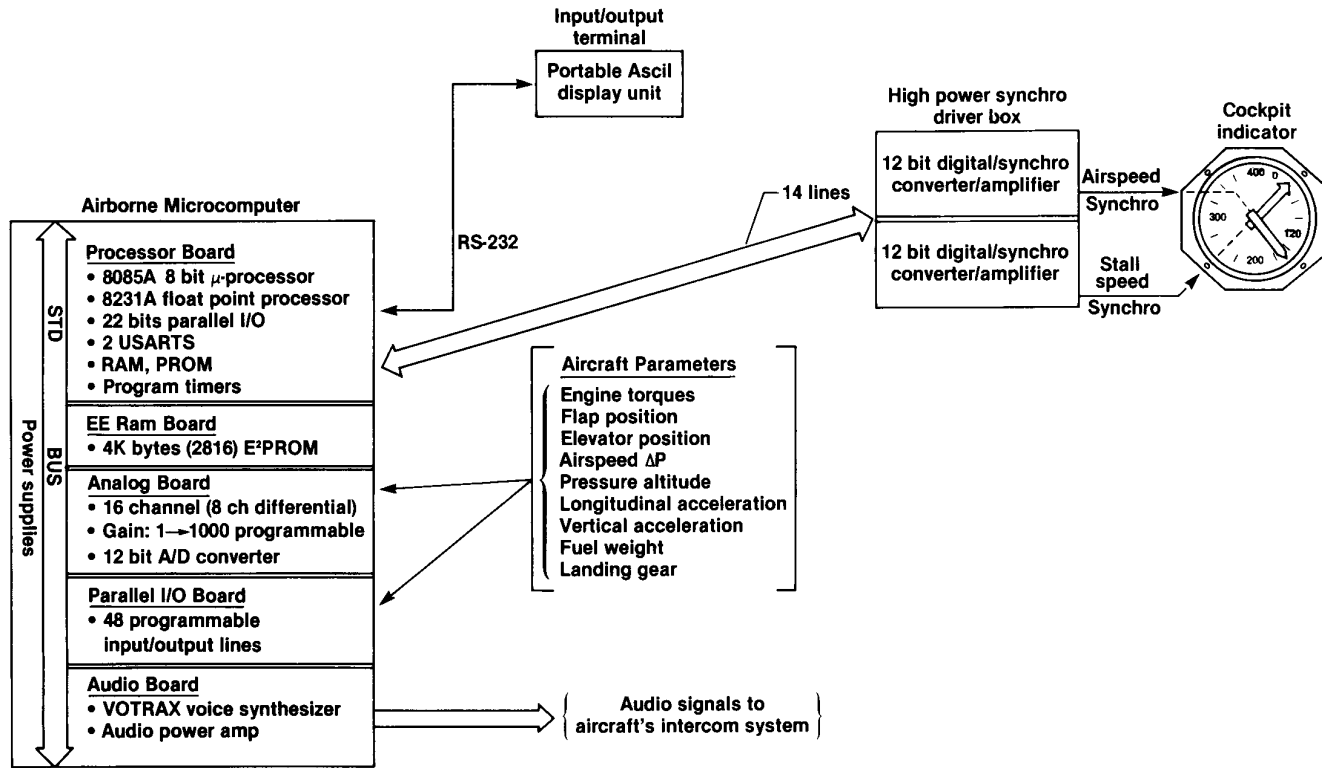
Input/output terminal

Portable Ascil display unit

High power synchro driver box

Cockpit indicator

12 bit digital/synchro converter/amplifier

12 bit digital/synchro converter/amplifier

Airspeed

Synchro

Stall speed

Synchro

400

0

300

120

200

14 lines

Airborne Microcomputer

RS-232

STD

BUS

Power supplies

Processor Board
• 8085A 8 bit $\mu$-processor
• 8231A float point processor
• 22 bits parallel I/O
• 2 USARTS
• RAM, PROM
• Program timers

EE Ram Board
• 4K bytes (2816) $E^2PROM$

Analog Board
• 16 channel (8 ch differential)
• Gain: 1→1000 programmable
• 12 bit A/D converter

Parallel I/O Board
• 48 programmable input/output lines

Audio Board
• VOTRAX voice synthesizer
• Audio power amp

Aircraft Parameters
Engine torques
Flap position
Elevator position
Airspeed $\Delta P$
Pressure altitude
Longitudinal acceleration
Vertical acceleration
Fuel weight
Landing gear

Audio signals to aircraft's intercom system